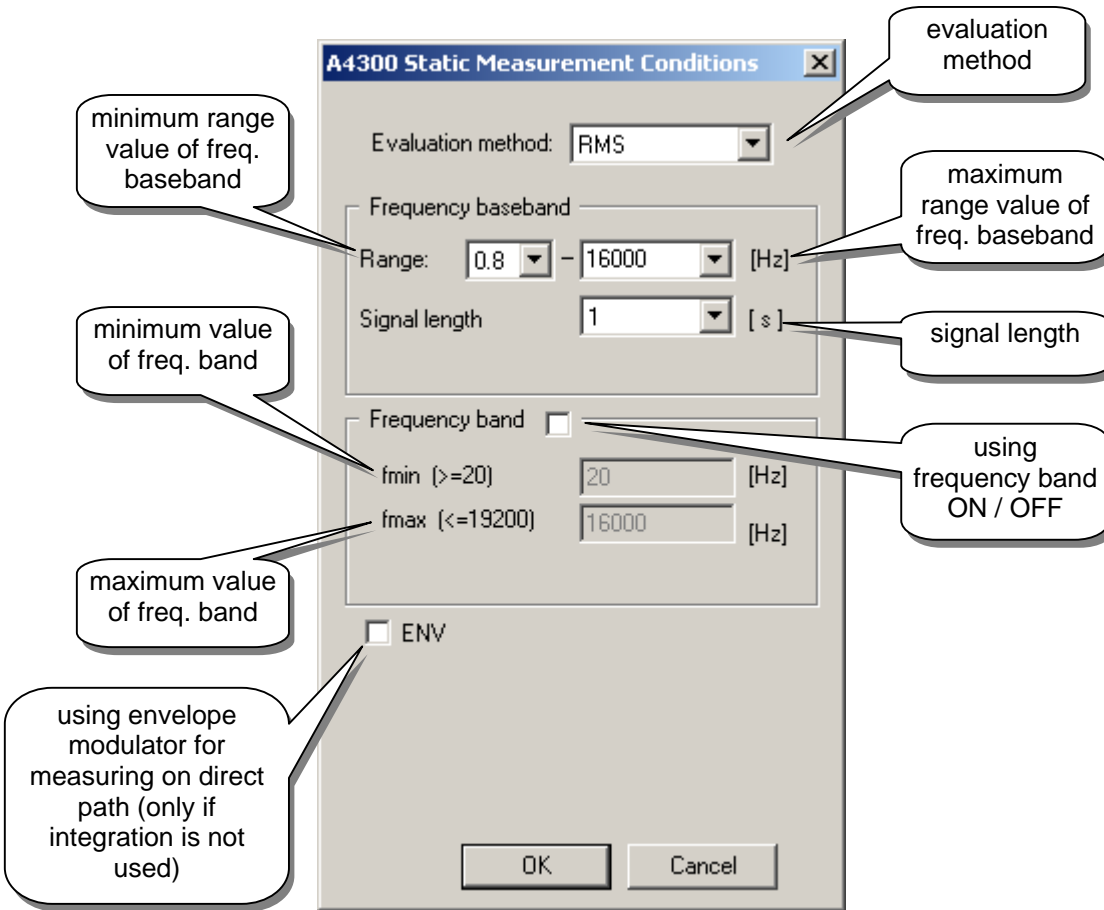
A4300 Static Measurement Conditions

evaluation method

minimum range value of freq. baseband

Evaluation method: RMS

Frequency baseband

maximum range value of freq. baseband

Range: 0.8 – 16000 [Hz]

minimum value of freq. band

Signal length 1 [ s ]

signal length

Frequency band

using frequency band ON / OFF

fmin (>=20) 20 [Hz]

fmax (<=19200) 16000 [Hz]

maximum value of freq. band

ENV

using envelope modulator for measuring on direct path (only if integration is not used)

OK

Cancel